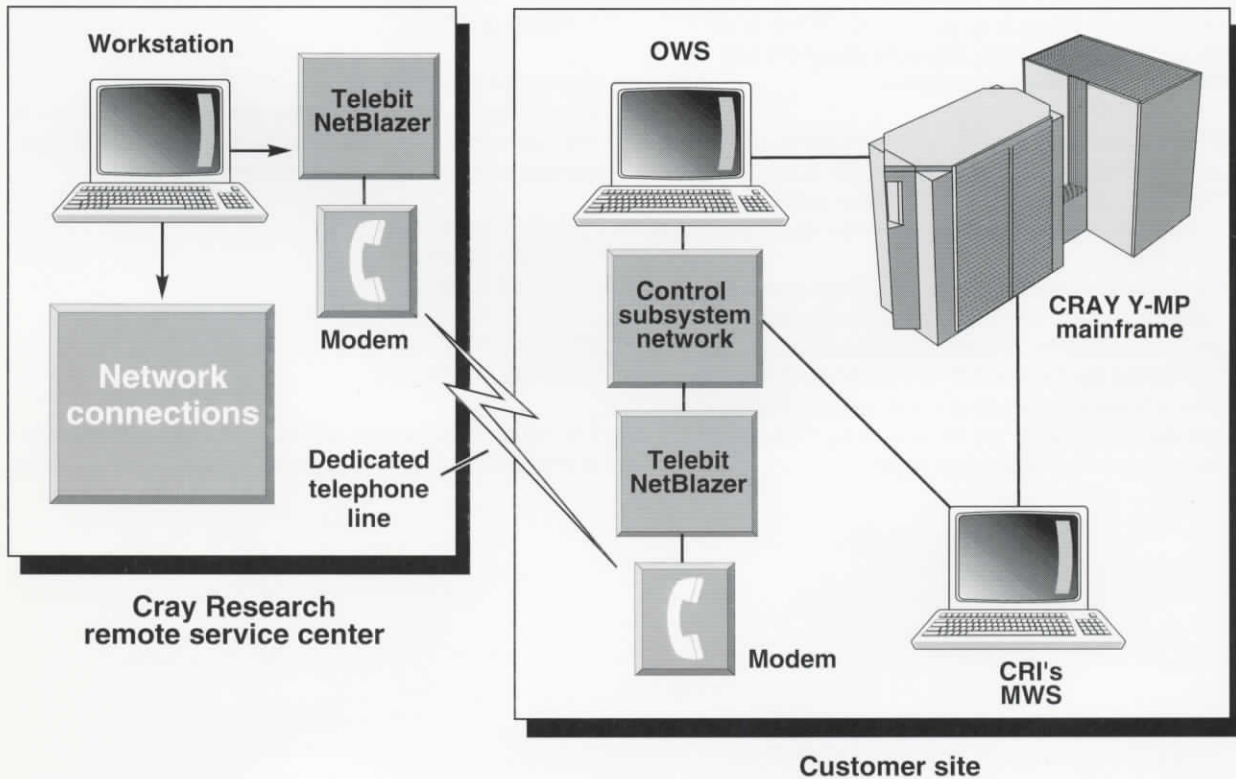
Workstation

Telebit NetBlazer

Modem

Network connections

Dedicated telephone line

Cray Research remote service center

OWS

Control subsystem network

Telebit NetBlazer

Modem

CRAY Y-MP mainframe

CRI's MWS

Customer site